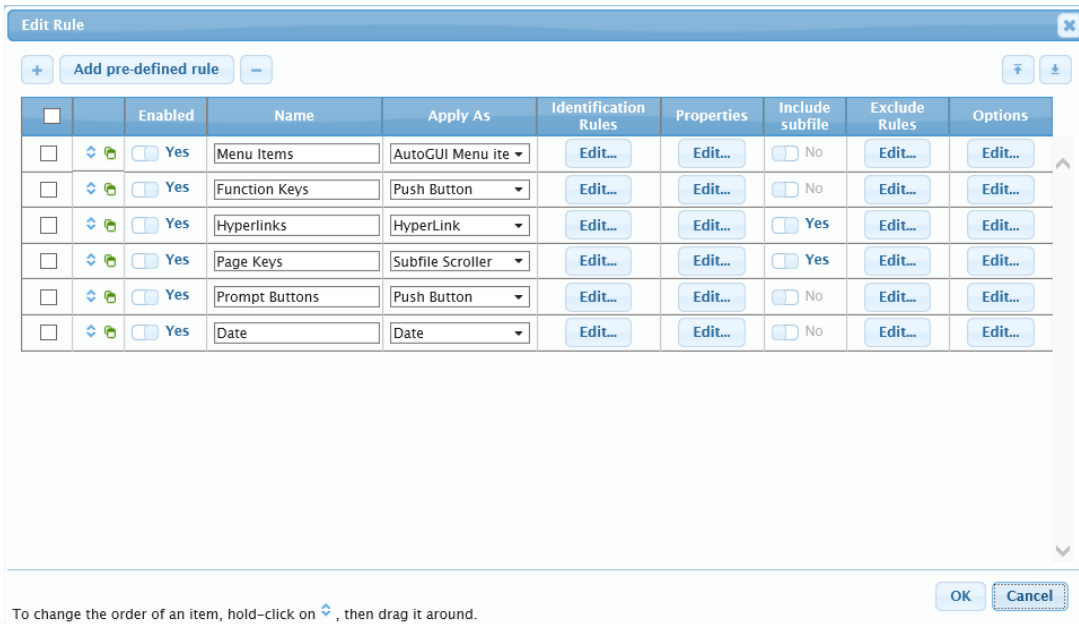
Edit Rule

+ Add pre-defined rule −

| | | Enabled | Name | Apply As | Identification Rules | Properties | Include subfile | Exclude Rules | Options |
|---|---|---|---|---|---|---|---|---|---|
| | | Yes | Menu Items | AutoGUI Menu ite | Edit... | Edit... | No | Edit... | Edit... |
| | | Yes | Function Keys | Push Button | Edit... | Edit... | No | Edit... | Edit... |
| | | Yes | Hyperlinks | HyperLink | Edit... | Edit... | Yes | Edit... | Edit... |
| | | Yes | Page Keys | Subfile Scroller | Edit... | Edit... | Yes | Edit... | Edit... |
| | | Yes | Prompt Buttons | Push Button | Edit... | Edit... | No | Edit... | Edit... |
| | | Yes | Date | Date | Edit... | Edit... | No | Edit... | Edit... |

To change the order of an item, hold-click on , then drag it around.

OK Cancel